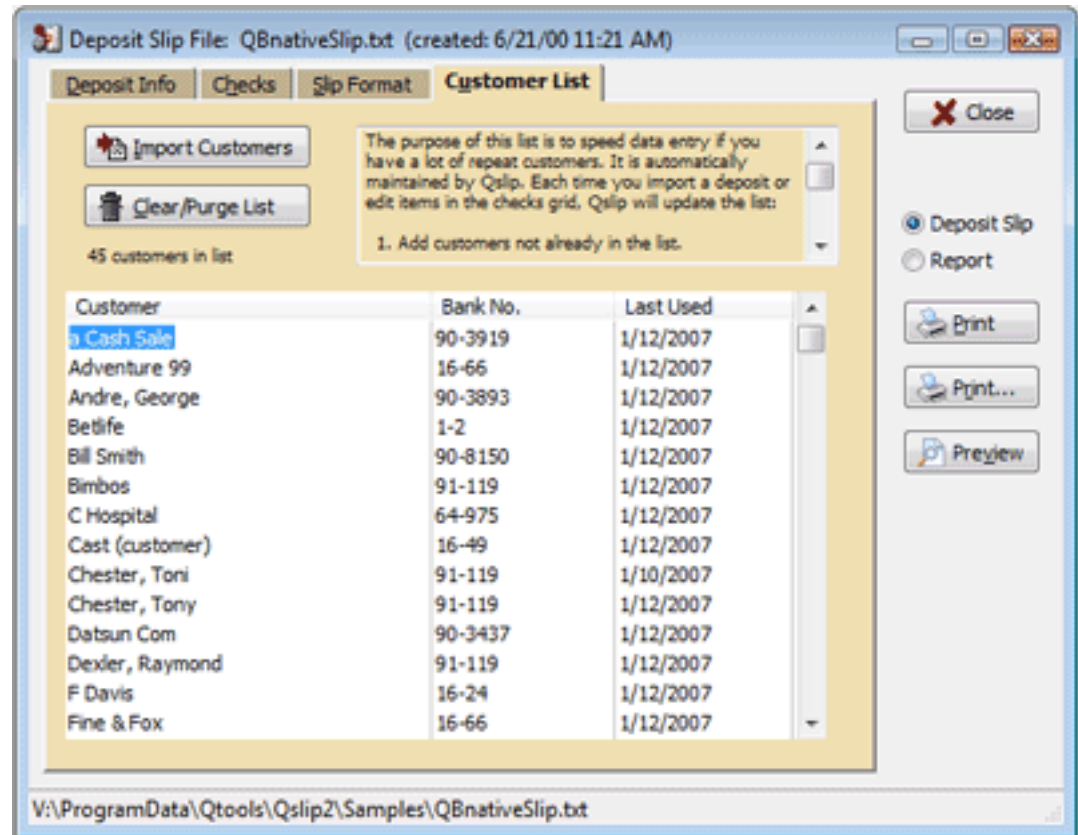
Deposit Slip File: QBnativeSlip.txt (created: 6/21/00 11:21 AM)

Deposit Info | Checks | Slip Format | Customer List

Import Customers

Clear/Purge List

45 customers in list

The purpose of this list is to speed data entry if you have a lot of repeat customers. It is automatically maintained by Qslip. Each time you import a deposit or edit items in the checks grid, Qslip will update the list:

1. Add customers not already in the list.

| Customer | Bank No. | Last Used |
|---|---|---|
| a Cash Sale | 90-3919 | 1/12/2007 |
| Adventure 99 | 16-66 | 1/12/2007 |
| Andre, George | 90-3893 | 1/12/2007 |
| Betlife | 1-2 | 1/12/2007 |
| Bill Smith | 90-8150 | 1/12/2007 |
| Bimbos | 91-119 | 1/12/2007 |
| C Hospital | 64-975 | 1/12/2007 |
| Cast (customer) | 16-49 | 1/12/2007 |
| Chester, Toni | 91-119 | 1/10/2007 |
| Chester, Tony | 91-119 | 1/12/2007 |
| Datsun Com | 90-3437 | 1/12/2007 |
| Dexler, Raymond | 91-119 | 1/12/2007 |
| F Davis | 16-24 | 1/12/2007 |
| Fine & Fox | 16-66 | 1/12/2007 |

Close

Deposit Slip

Report

Print

Print...

Preview

V:\ProgramData\Qtools\Qslip2\Samples\QBnativeSlip.txt